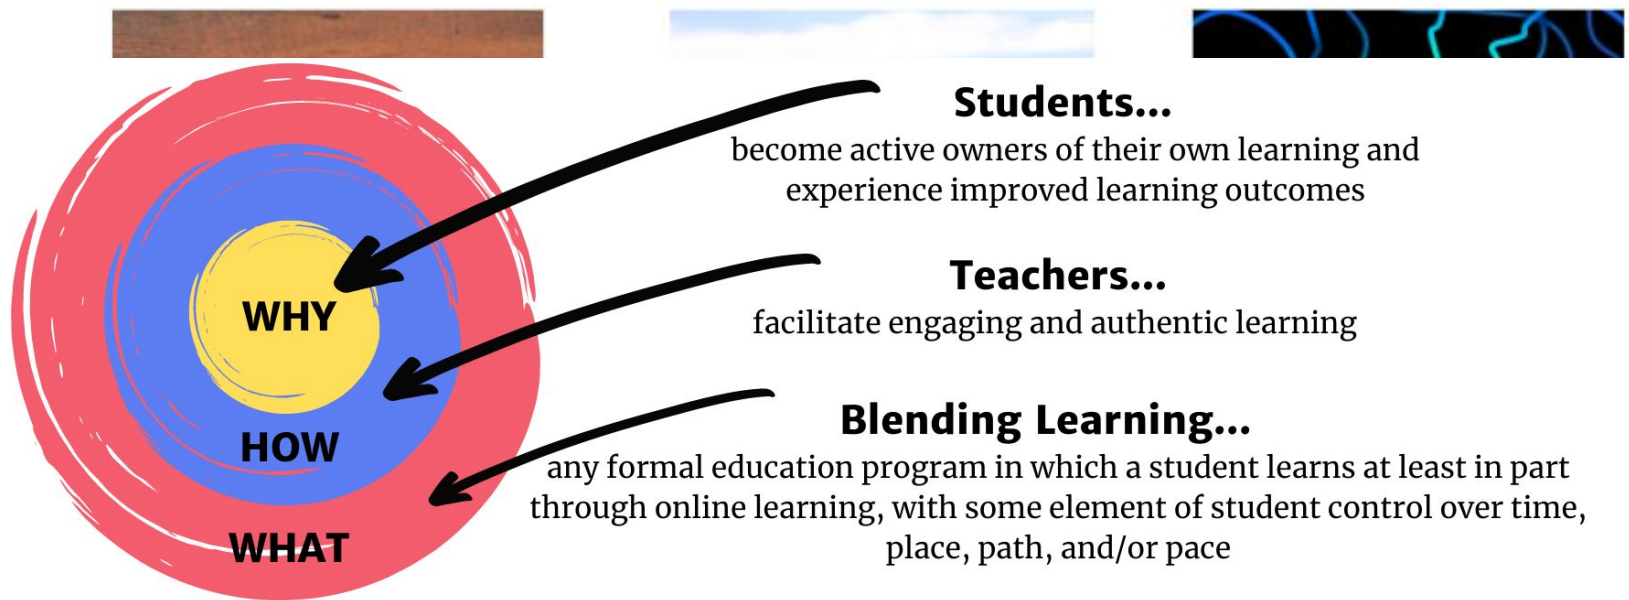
WHY

HOW

WHAT

Students...
become active owners of their own learning and experience improved learning outcomes

Teachers...
facilitate engaging and authentic learning

Blending Learning...
any formal education program in which a student learns at least in part through online learning, with some element of student control over time, place, path, and/or pace